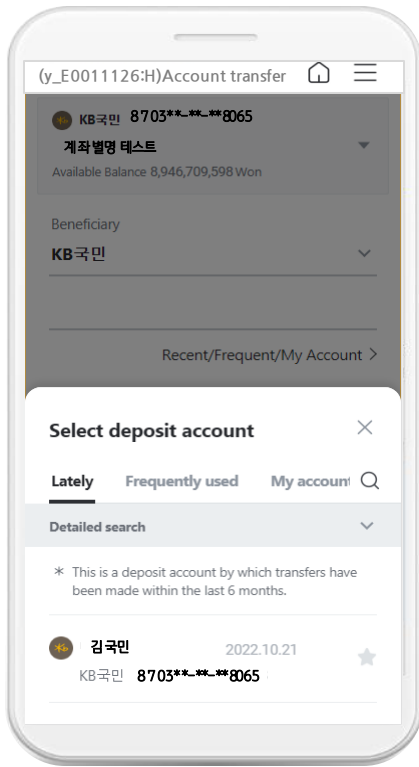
(y_E0011126:H)Account transfer

KB국민 8703**-**-**8065
계좌별명 테스트
Available Balance 8,946,709,598 Won

Beneficiary
KB국민

Recent/Frequent/My Account >

Select deposit account

Lately Frequently used My account

Detailed search

* This is a deposit account by which transfers have been made within the last 6 months.

김국민 2022.10.21
KB국민 8703**-**-**8065